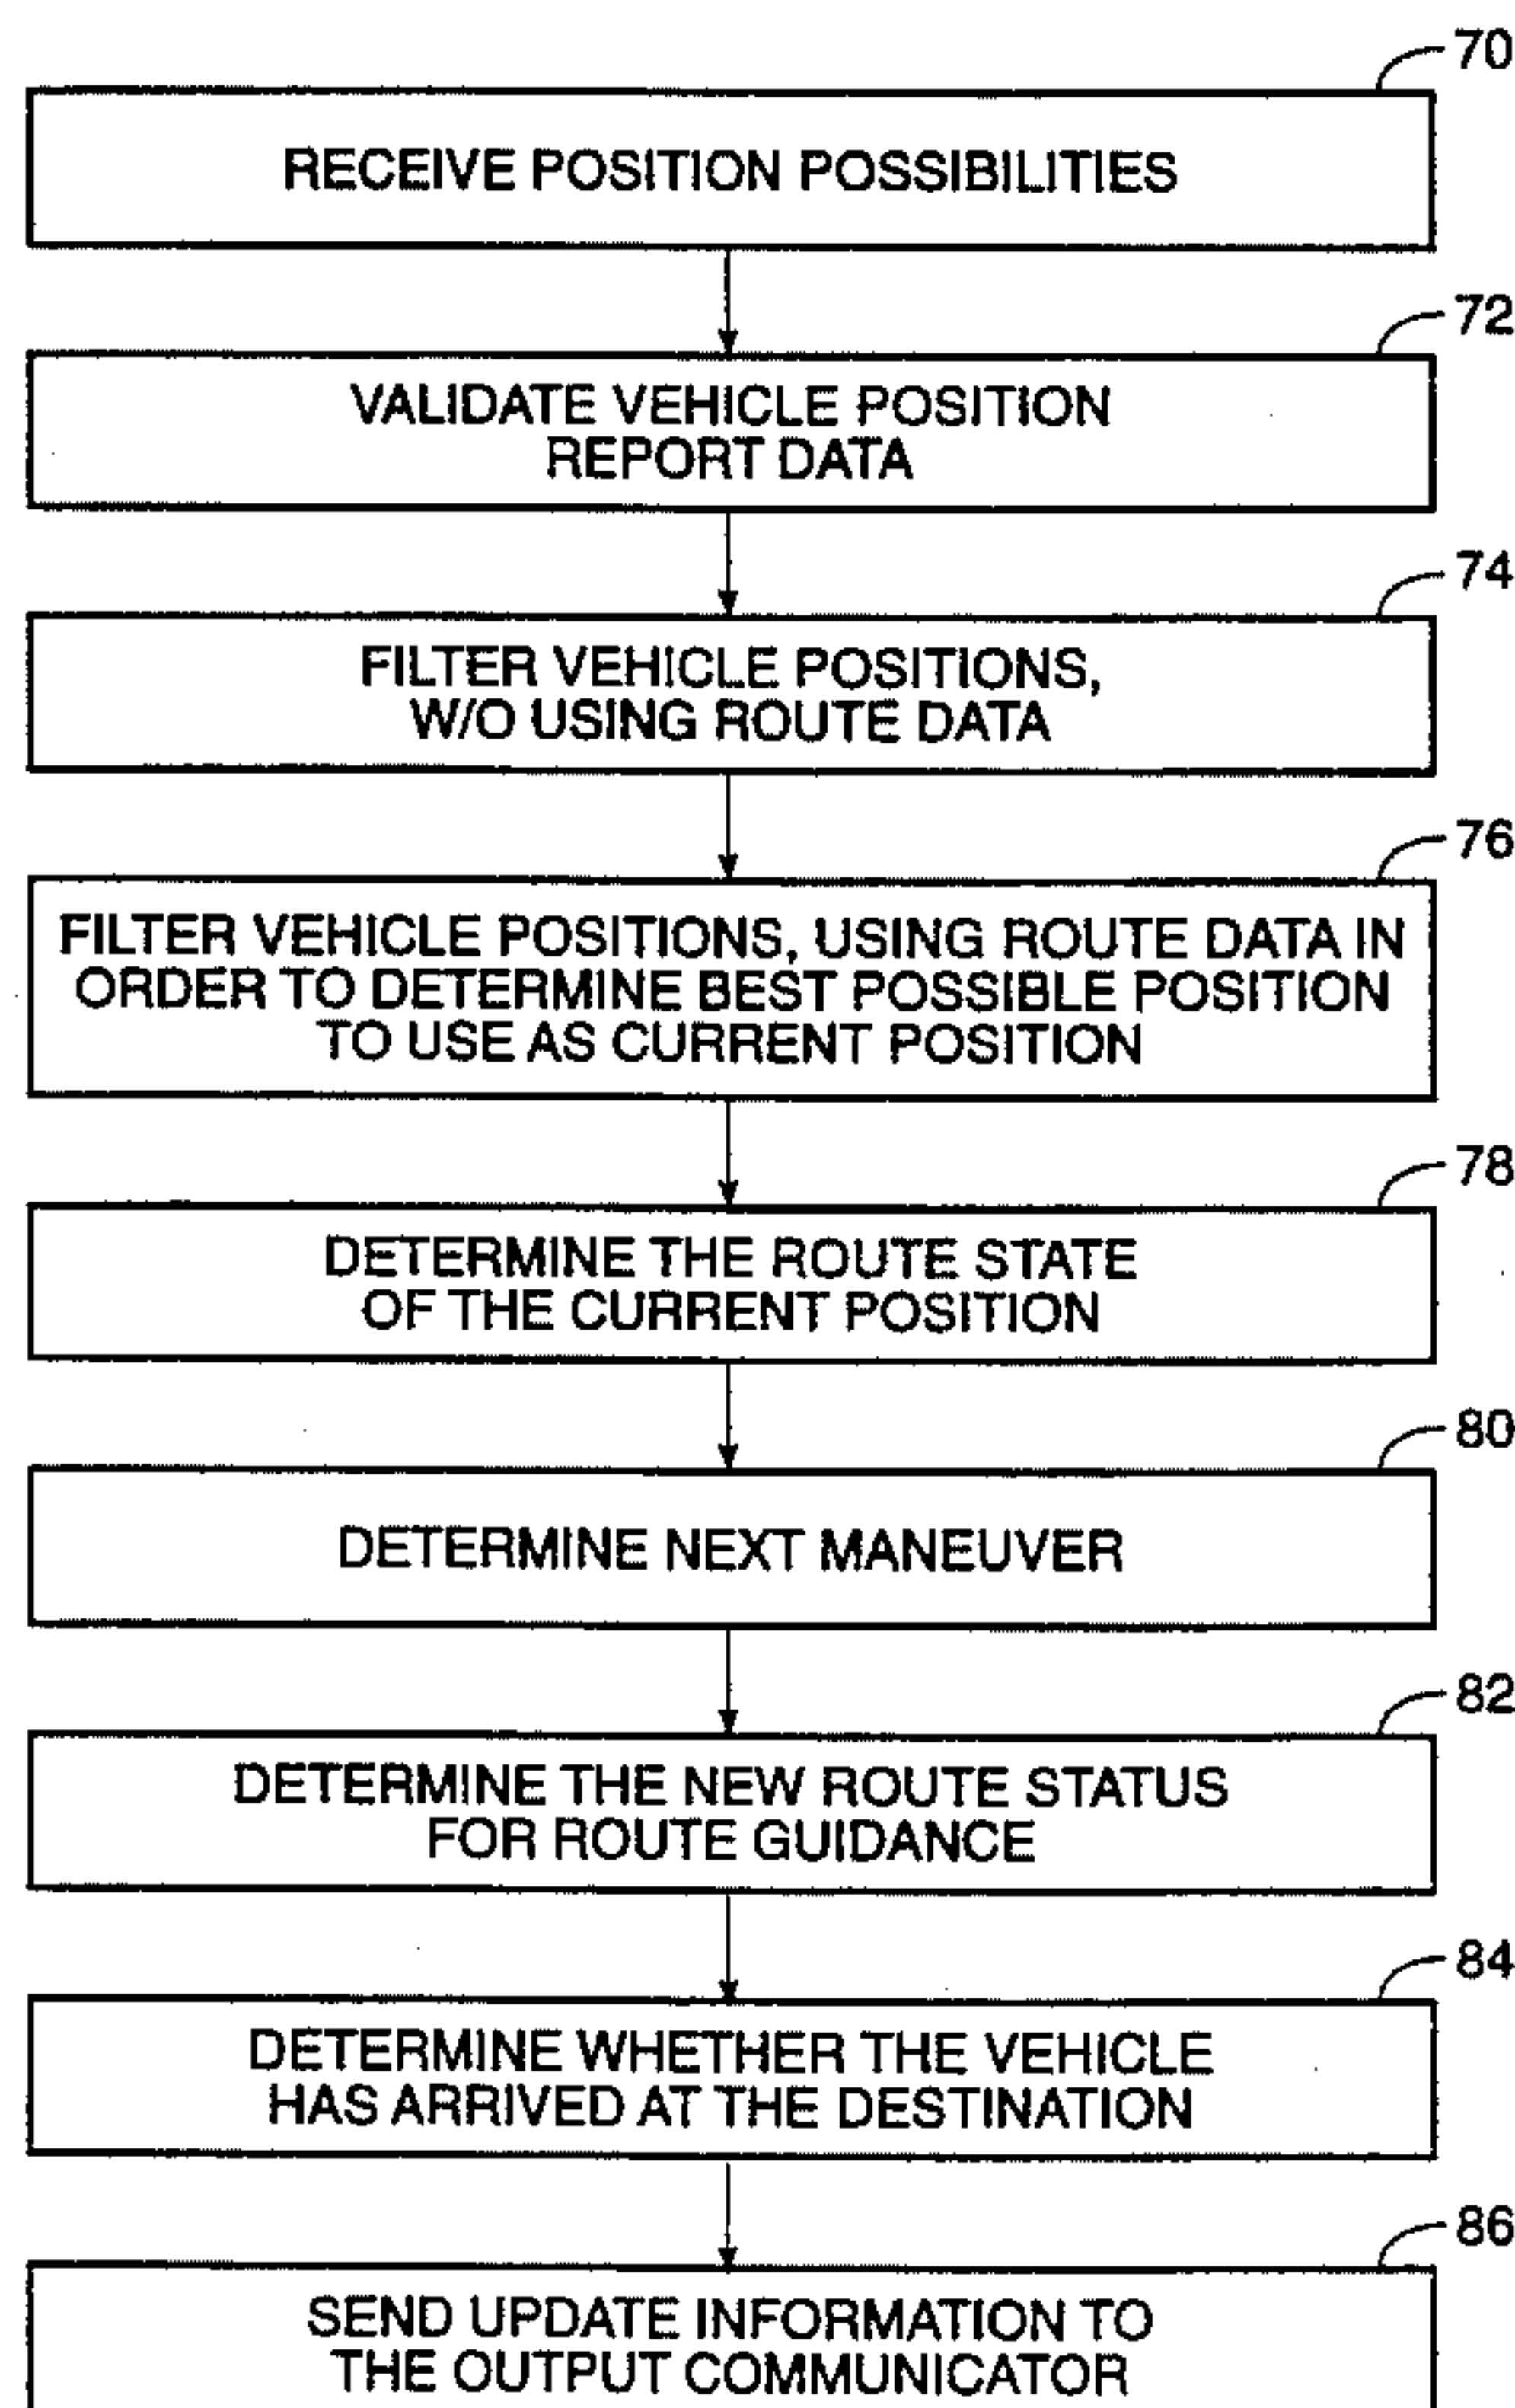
70

RECEIVE POSITION POSSIBILITIES

72

VALIDATE VEHICLE POSITION REPORT DATA

74

FILTER VEHICLE POSITIONS, W/O USING ROUTE DATA

76

FILTER VEHICLE POSITIONS, USING ROUTE DATA IN ORDER TO DETERMINE BEST POSSIBLE POSITION TO USE AS CURRENT POSITION

78

DETERMINE THE ROUTE STATE OF THE CURRENT POSITION

80

DETERMINE NEXT MANEUVER

82

DETERMINE THE NEW ROUTE STATUS FOR ROUTE GUIDANCE

84

DETERMINE WHETHER THE VEHICLE HAS ARRIVED AT THE DESTINATION

86

SEND UPDATE INFORMATION TO THE OUTPUT COMMUNICATOR